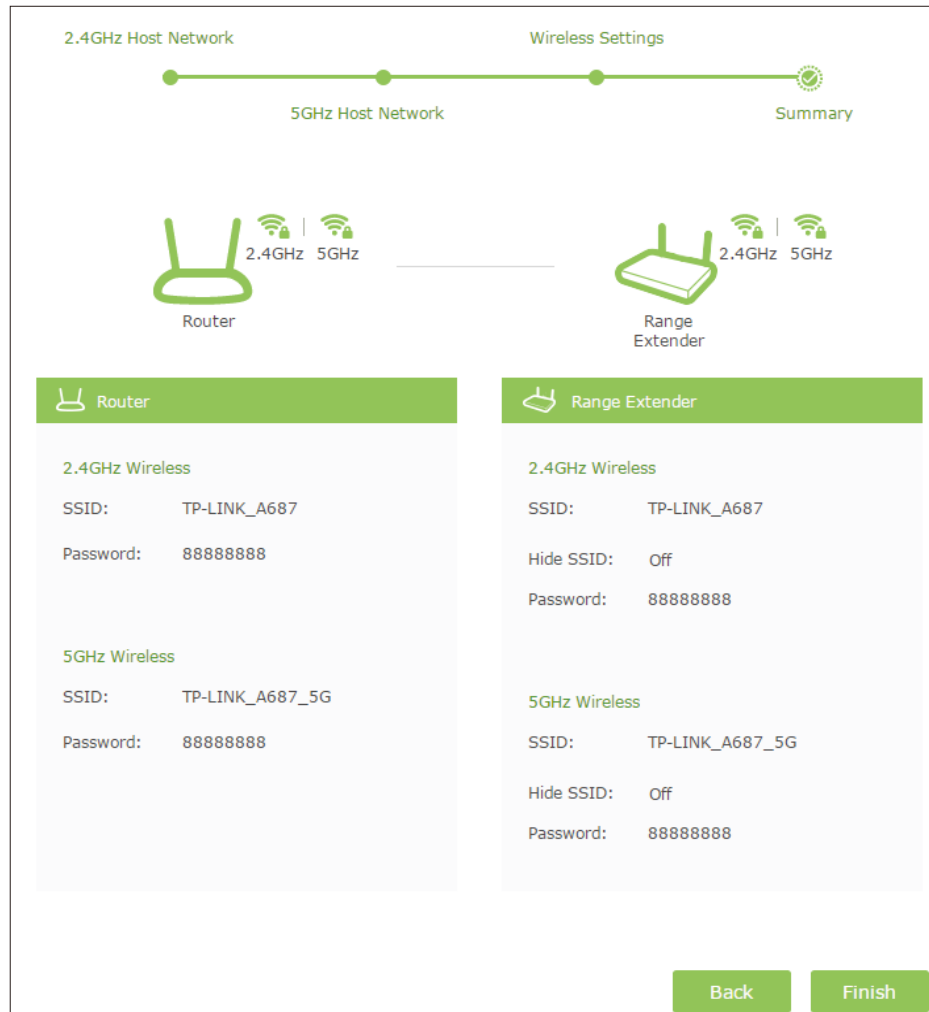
2.4GHz Host Network

Wireless Settings

5GHz Host Network

Summary

2.4GHz | 5GHz

Router

2.4GHz | 5GHz

Range Extender

Router

2.4GHz Wireless

SSID: TP-LINK_A687

Password: 88888888

5GHz Wireless

SSID: TP-LINK_A687_5G

Password: 88888888

Range Extender

2.4GHz Wireless

SSID: TP-LINK_A687

Hide SSID: Off

Password: 88888888

5GHz Wireless

SSID: TP-LINK_A687_5G

Hide SSID: Off

Password: 88888888

Back

Finish